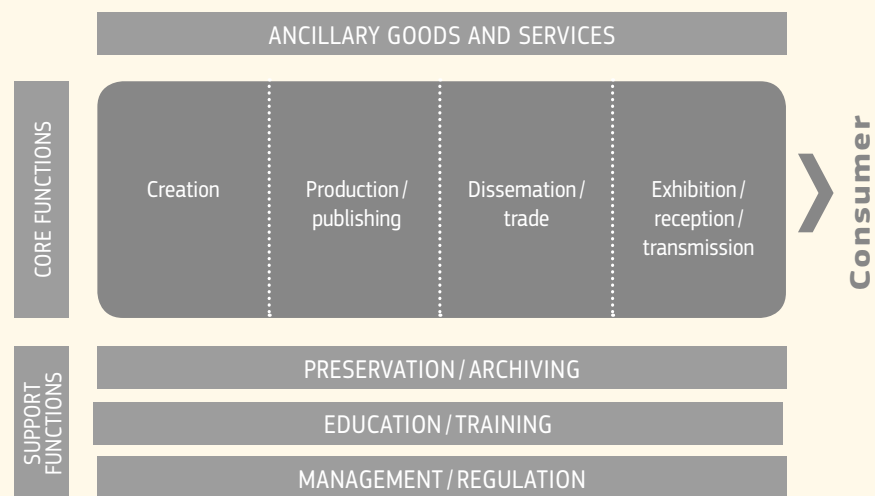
ANCILLARY GOODS AND SERVICES

CORE FUNCTIONS

Creation

Production / publishing

Dissemation / trade

Exhibition / reception / transmission

Consumer

SUPPORT FUNCTIONS

PRESERVATION / ARCHIVING

EDUCATION / TRAINING

MANAGEMENT / REGULATION